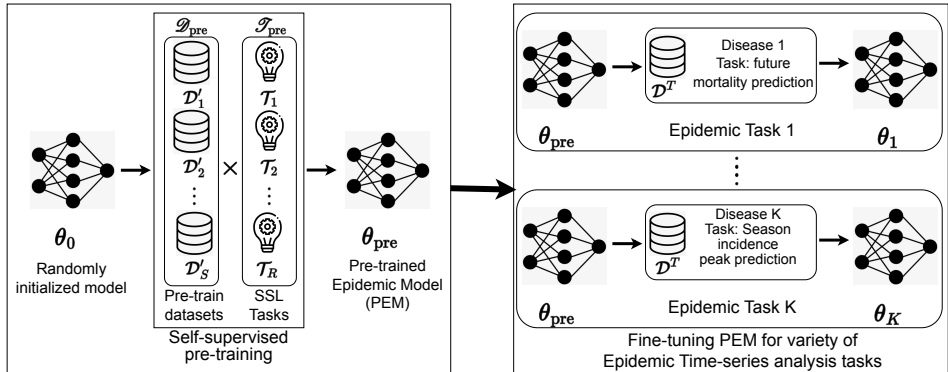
$\boldsymbol{\theta_0}$

Randomly initialized model

$\mathscr{D}_{\text{pre}}$

$\mathcal{D}'_1$

$\mathcal{D}'_2$

$\vdots$

$\mathcal{D}'_S$

Pre-train datasets

$\times$

$\mathscr{T}_{\text{pre}}$

$\mathcal{T}_1$

$\mathcal{T}_2$

$\vdots$

$\mathcal{T}_R$

SSL Tasks

Self-supervised pre-training

$\boldsymbol{\theta_{\text{pre}}}$

Pre-trained Epidemic Model (PEM)

$\boldsymbol{\theta_{\text{pre}}}$

$\mathcal{D}^T$

Disease 1 Task: future mortality prediction

$\boldsymbol{\theta_1}$

Epidemic Task 1

$\vdots$

$\boldsymbol{\theta_{\text{pre}}}$

$\mathcal{D}^T$

Disease K Task: Season incidence peak prediction

$\boldsymbol{\theta_K}$

Epidemic Task K

Fine-tuning PEM for variety of Epidemic Time-series analysis tasks